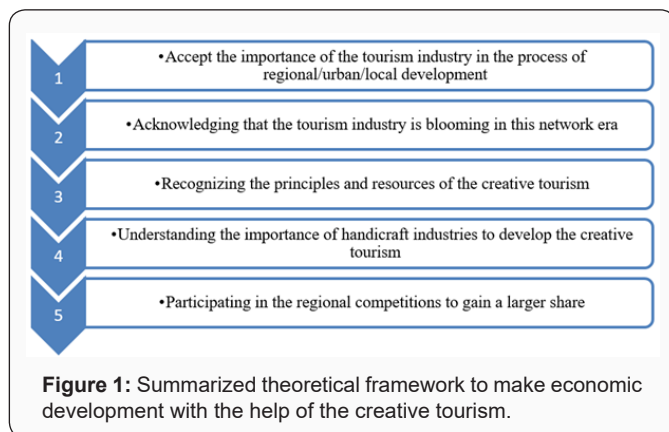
1
•Accept the importance of the tourism industry in the process of regional/urban/local development

2
•Acknowledging that the tourism industry is blooming in this network era

3
•Recognizing the principles and resources of the creative tourism

4
•Understanding the importance of handicraft industries to develop the creative tourism

5
•Participating in the regional competitions to gain a larger share

**Figure 1:** Summarized theoretical framework to make economic development with the help of the creative tourism.